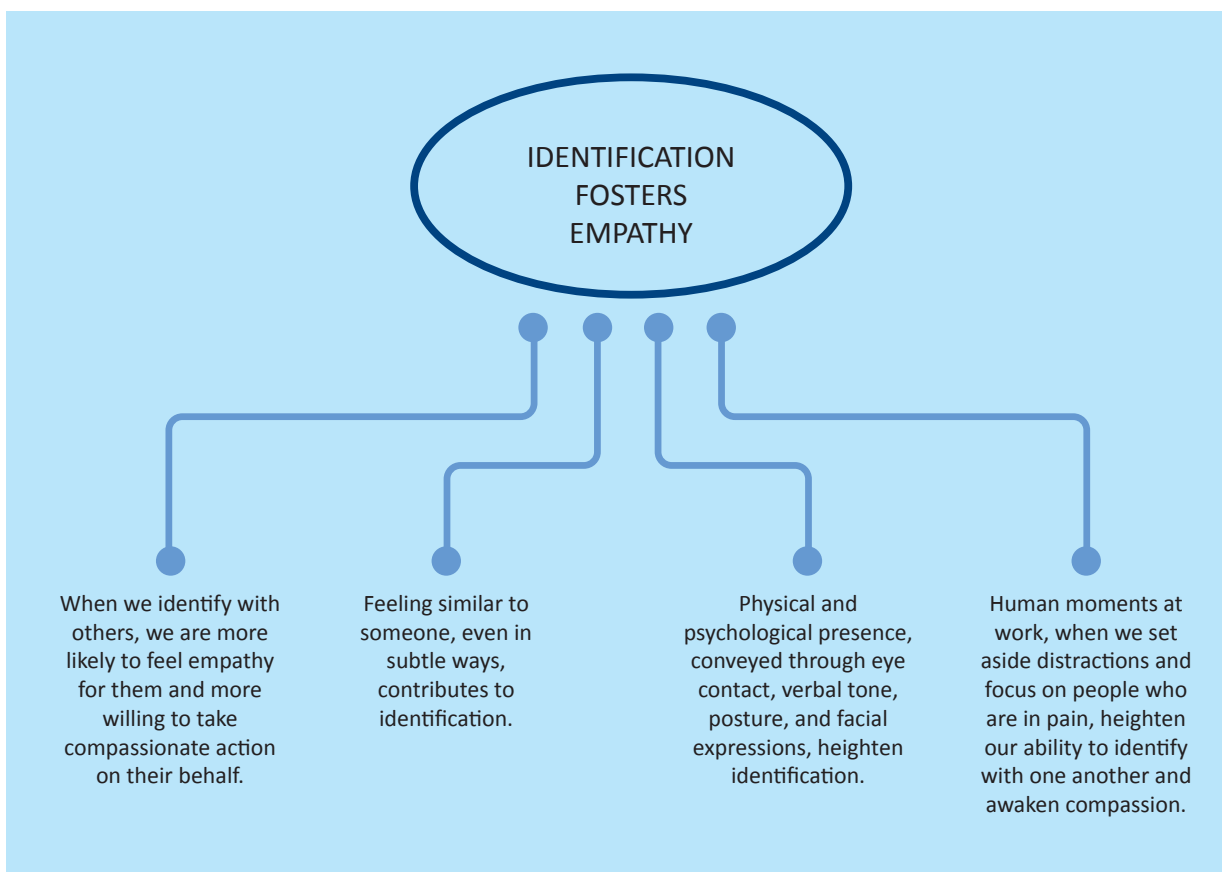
IDENTIFICATION FOSTERS EMPATHY

When we identify with others, we are more likely to feel empathy for them and more willing to take compassionate action on their behalf.

Feeling similar to someone, even in subtle ways, contributes to identification.

Physical and psychological presence, conveyed through eye contact, verbal tone, posture, and facial expressions, heighten identification.

Human moments at work, when we set aside distractions and focus on people who are in pain, heighten our ability to identify with one another and awaken compassion.